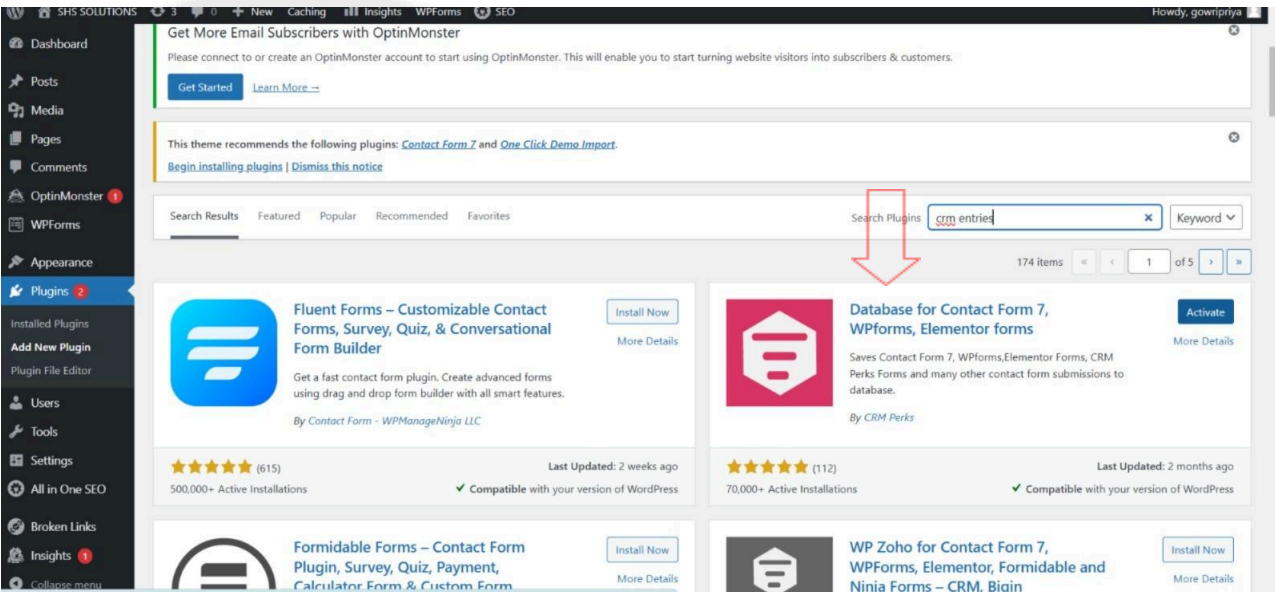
SHS SOLUTIONS 3 0 + New Caching Insights WPForms SEO Howdy, gowripriya

Dashboard
Posts
Media
Pages
Comments
OptinMonster 1
WPForms
Appearance
Plugins 2
Installed Plugins
Add New Plugin
Plugin File Editor
Users
Tools
Settings
All in One SEO
Broken Links
Insights 1
Collapse menu

Get More Email Subscribers with OptinMonster

Please connect to or create an OptinMonster account to start using OptinMonster. This will enable you to start turning website visitors into subscribers & customers.

Get Started Learn More →

This theme recommends the following plugins: Contact Form 7 and One Click Demo Import.

Begin installing plugins | Dismiss this notice

Search Results Featured Popular Recommended Favorites

Search Plugins crm entries Keyword

174 items « ‹ 1 of 5 › »

Fluent Forms – Customizable Contact Forms, Survey, Quiz, & Conversational Form Builder

Install Now
More Details

Get a fast contact form plugin. Create advanced forms using drag and drop form builder with all smart features.

By Contact Form - WPManageNinja LLC

(615)
500,000+ Active Installations
Last Updated: 2 weeks ago
Compatible with your version of WordPress

Database for Contact Form 7, WPforms, Elementor forms

Activate
More Details

Saves Contact Form 7, WPforms,Elementor Forms, CRM Perks Forms and many other contact form submissions to database.

By CRM Perks

(112)
70,000+ Active Installations
Last Updated: 2 months ago
Compatible with your version of WordPress

Formidable Forms – Contact Form Plugin, Survey, Quiz, Payment, Calculator Form & Custom Form

Install Now
More Details

WP Zoho for Contact Form 7, WPForms, Elementor, Formidable and Ninja Forms – CRM, Bigin

Install Now
More Details